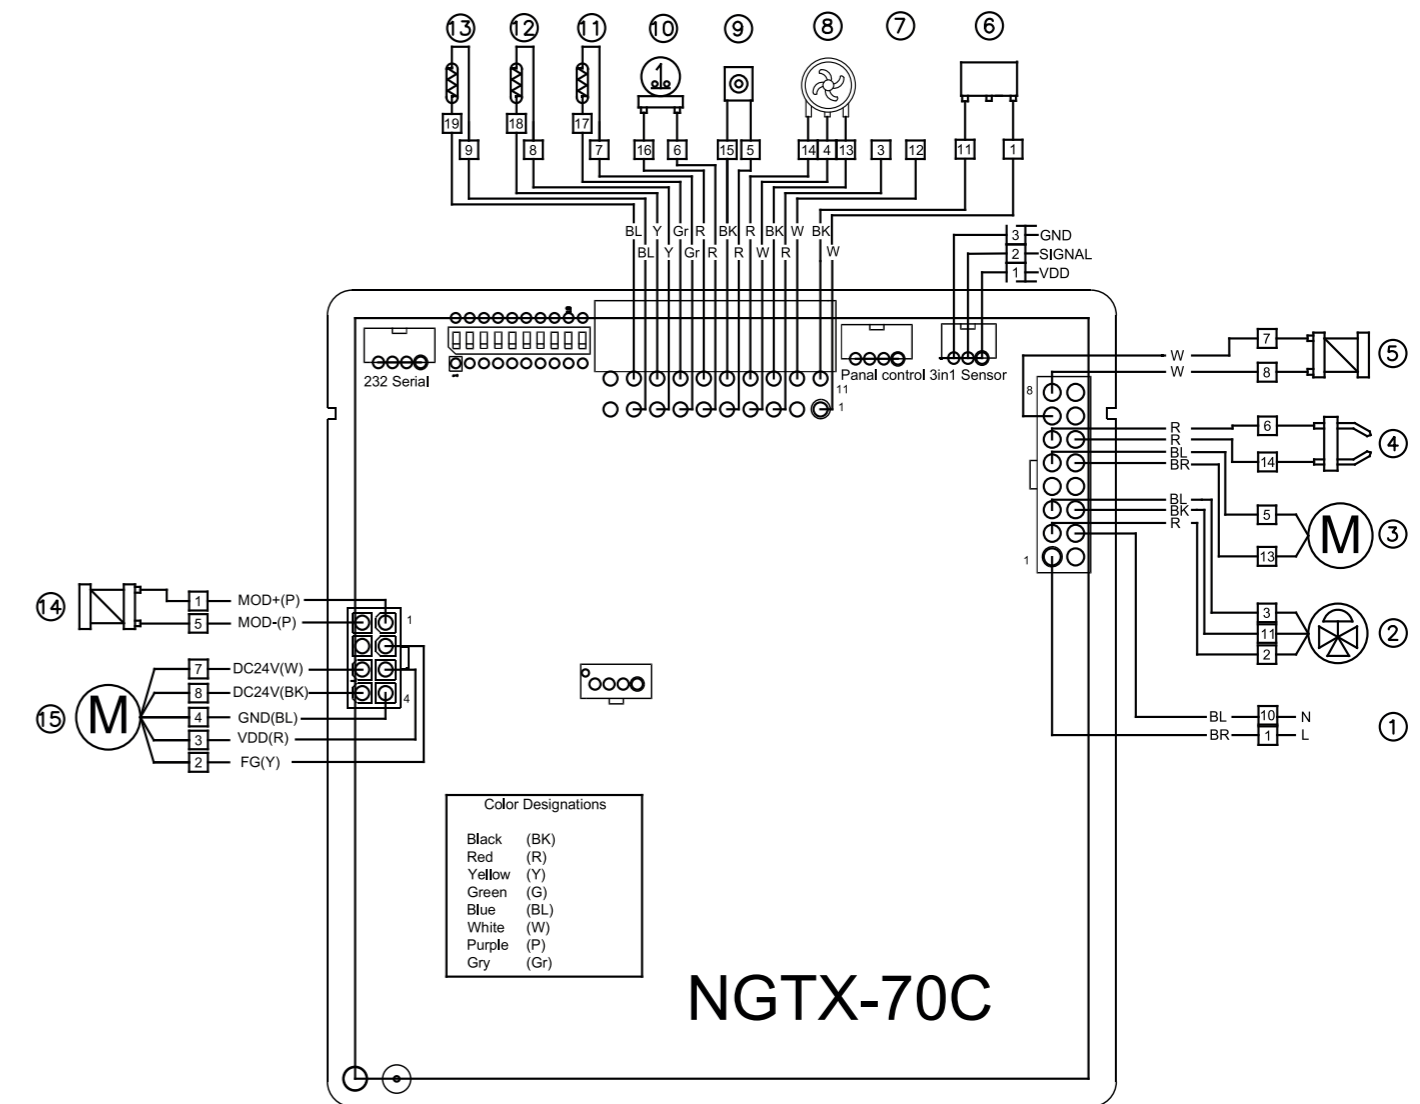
⑬ ⑫ ⑪ ⑩ ⑨ ⑧ ⑦ ⑥

19 9 18 8 17 7 16 6 15 5 14 4 13 3 12 11 1

BL Y Gr R BK R BK W BK
BL Y Gr R R W R W

3 GND
2 SIGNAL
1 VDD

232 Serial
Panal control 3in1 Sensor
11
1

W 7 ⑤
W 8
8
R 6 ④
R 14
BL
BR
BL 5 ③
BK
R 13
1
3 ②
11
2
BL 10 N ①
BR 1 L

⑭ 1 MOD+(P)
5 MOD-(P)
1
⑮ 7 DC24V(W)
8 DC24V(BK)
4 GND(BL)
3 VDD(R)
2 FG(Y)
4

Color Designations

| | |
|---|---|
| Black | (BK) |
| Red | (R) |
| Yellow | (Y) |
| Green | (G) |
| Blue | (BL) |
| White | (W) |
| Purple | (P) |
| Gry | (Gr) |

NGTX-70C